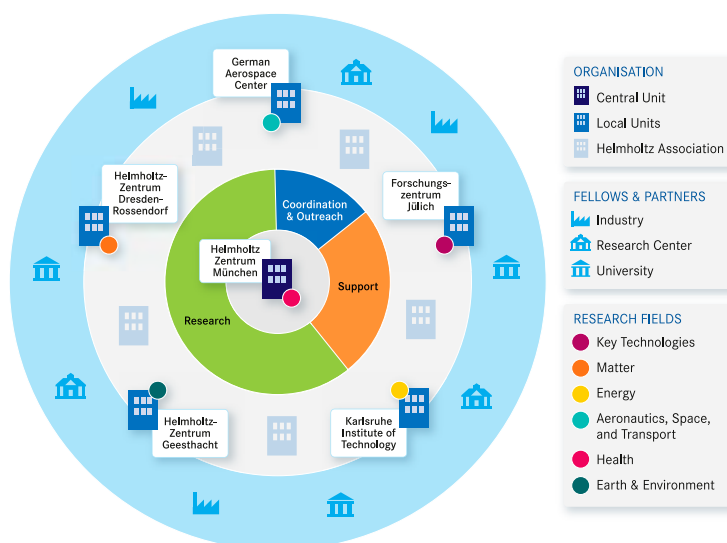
German Aerospace Center

Helmholtz-Zentrum Dresden-Rossendorf

Forschungszentrum Jülich

Coordination & Outreach

Helmholtz Zentrum München

Support

Research

Helmholtz-Zentrum Geesthacht

Karlsruhe Institute of Technology

ORGANISATION
Central Unit
Local Units
Helmholtz Association

FELLOWS & PARTNERS
Industry
Research Center
University

RESEARCH FIELDS
Key Technologies
Matter
Energy
Aeronautics, Space, and Transport
Health
Earth & Environment